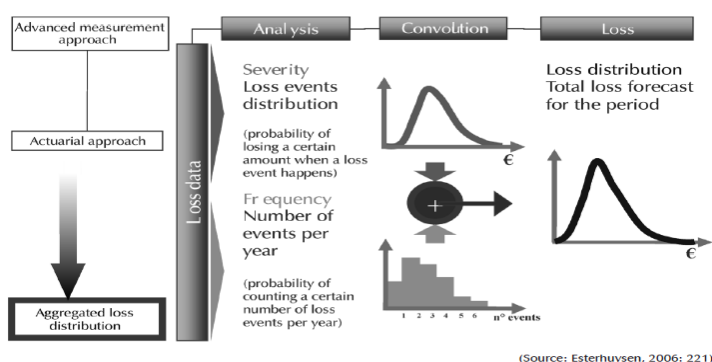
Advanced measurement approach

Actuarial approach

Aggregated loss distribution

Loss data

Analysis

Convolution

Loss

Severity
Loss events distribution

(probability of losing a certain amount when a loss event happens)

€

+

Fr equency
Number of events per year

(probability of counting a certain number of loss events per year)

1 2 3 4 5 6 n° events

Loss distribution
Total loss forecast for the period

€

(Source: Esterhuysen, 2006: 221)